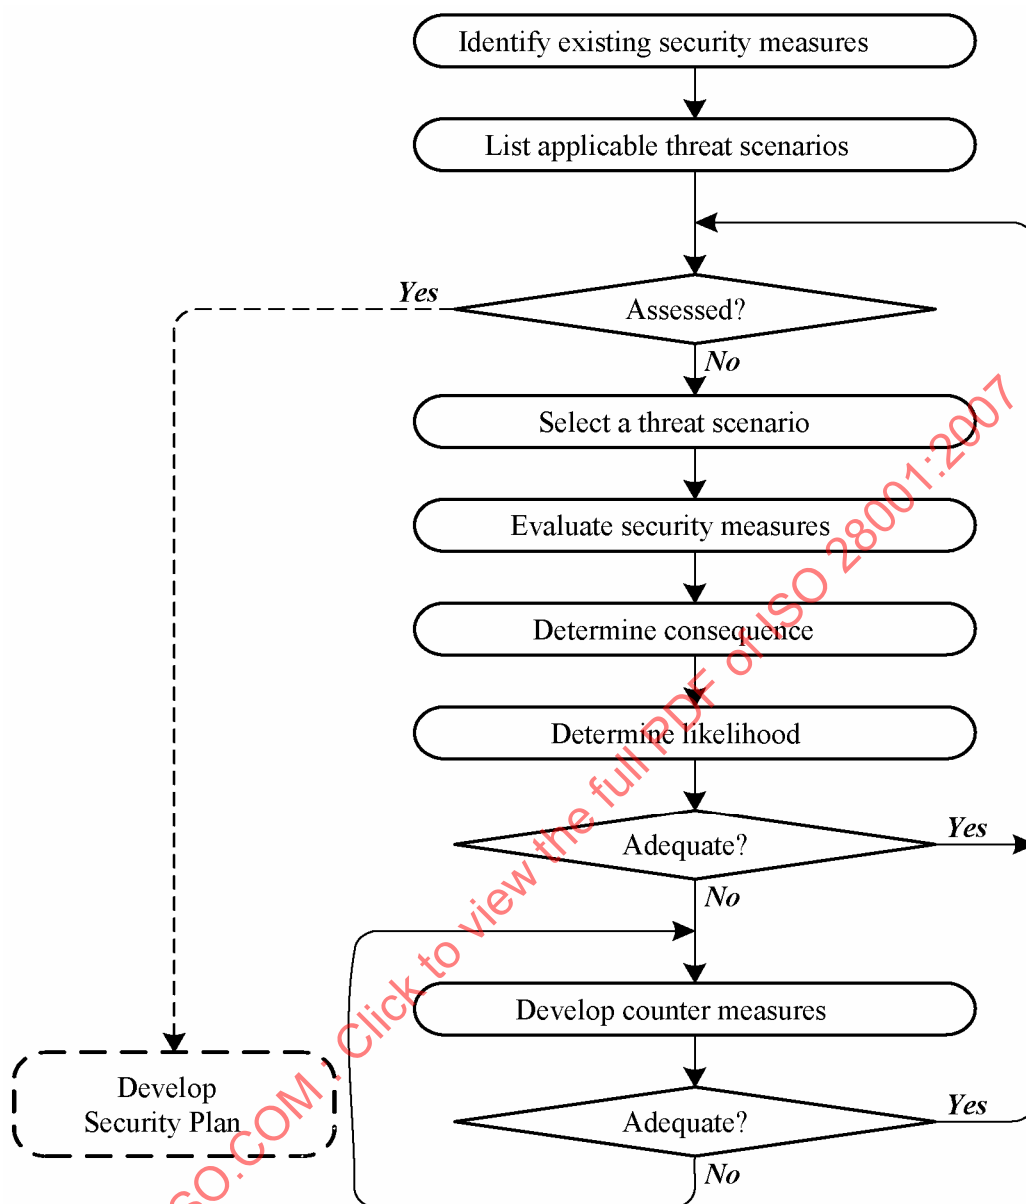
Identify existing security measures

List applicable threat scenarios

Yes

Assessed?

No

Select a threat scenario

Evaluate security measures

Determine consequence

Determine likelihood

Adequate?

Yes

No

Develop counter measures

Develop Security Plan

Adequate?

Yes

No

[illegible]SO.COM : Click to view the full PDF of ISO 28001:2007